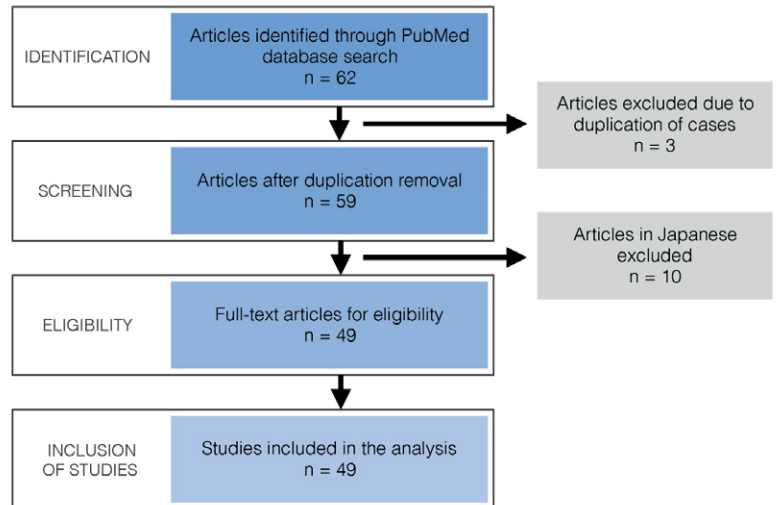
IDENTIFICATION

Articles identified through PubMed database search
n = 62

Articles excluded due to duplication of cases
n = 3

SCREENING

Articles after duplication removal
n = 59

Articles in Japanese excluded
n = 10

ELIGIBILITY

Full-text articles for eligibility
n = 49

INCLUSION OF STUDIES

Studies included in the analysis
n = 49